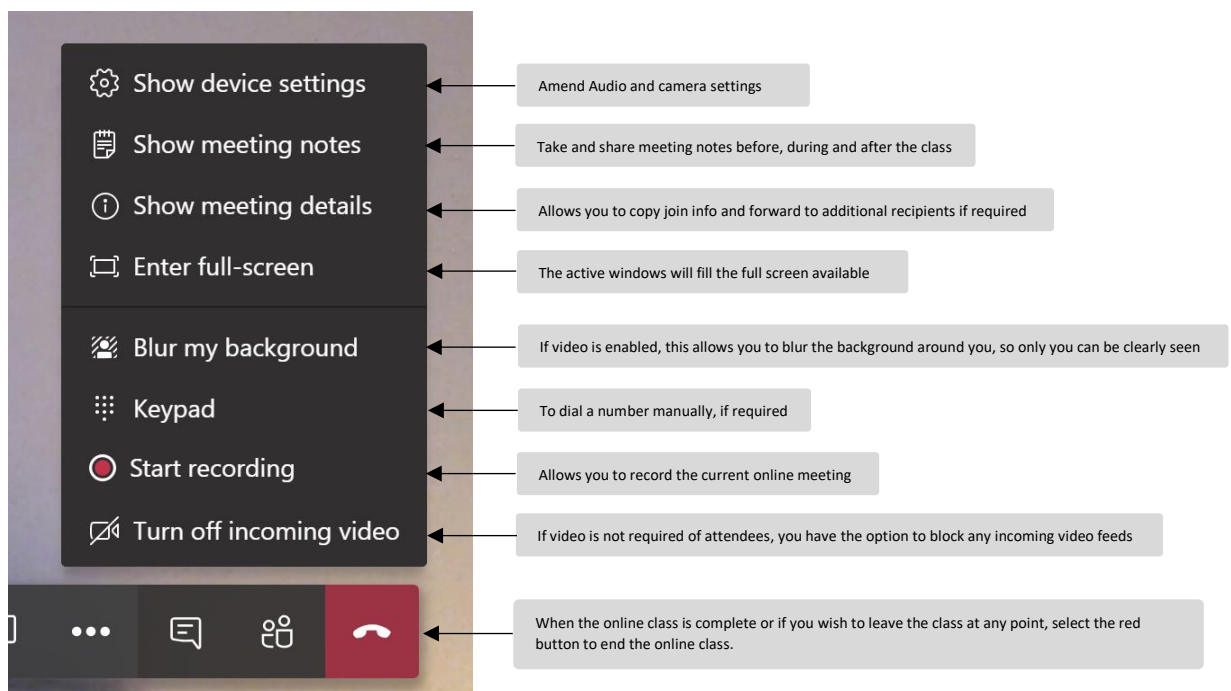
Show device settings
Amend Audio and camera settings

Show meeting notes
Take and share meeting notes before, during and after the class

Show meeting details
Allows you to copy join info and forward to additional recipients if required

Enter full-screen
The active windows will fill the full screen available

Blur my background
If video is enabled, this allows you to blur the background around you, so only you can be clearly seen

Keypad
To dial a number manually, if required

Start recording
Allows you to record the current online meeting

Turn off incoming video
If video is not required of attendees, you have the option to block any incoming video feeds

When the online class is complete or if you wish to leave the class at any point, select the red button to end the online class.